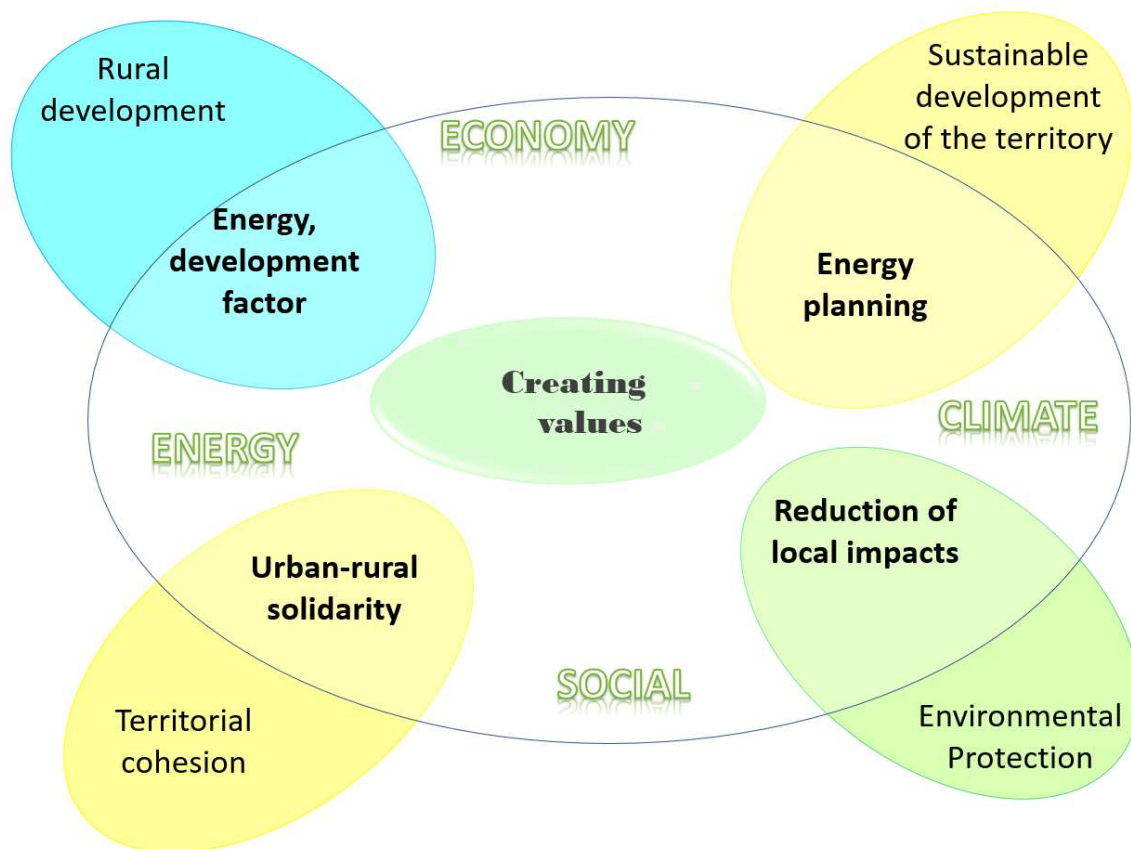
Rural development

ECONOMY

Sustainable development of the territory

Energy, development factor

Energy planning

Creating values

CLIMATE

ENERGY

Reduction of local impacts

Urban-rural solidarity

SOCIAL

Territorial cohesion

Environmental Protection